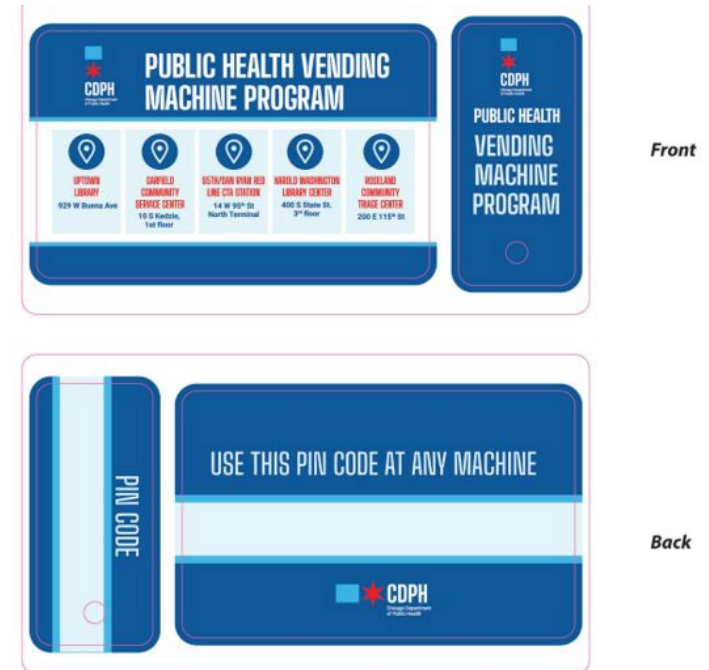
CDPH
Chicago Department of Public Health

PUBLIC HEALTH VENDING MACHINE PROGRAM

UPTOWN LIBRARY
929 W Buena Ave

GARFIELD COMMUNITY SERVICE CENTER
10 S Kedzie, 1st floor

95TH/DAN RYAN RED LINE CTA STATION
14 W 95th St North Terminal

HAROLD WASHINGTON LIBRARY CENTER
400 S State St. 3rd floor

ROSELAND COMMUNITY TRIAGE CENTER
200 E 115th St

CDPH
Chicago Department of Public Health

PUBLIC HEALTH VENDING MACHINE PROGRAM

Front

PIN CODE

USE THIS PIN CODE AT ANY MACHINE

CDPH
Chicago Department of Public Health

Back